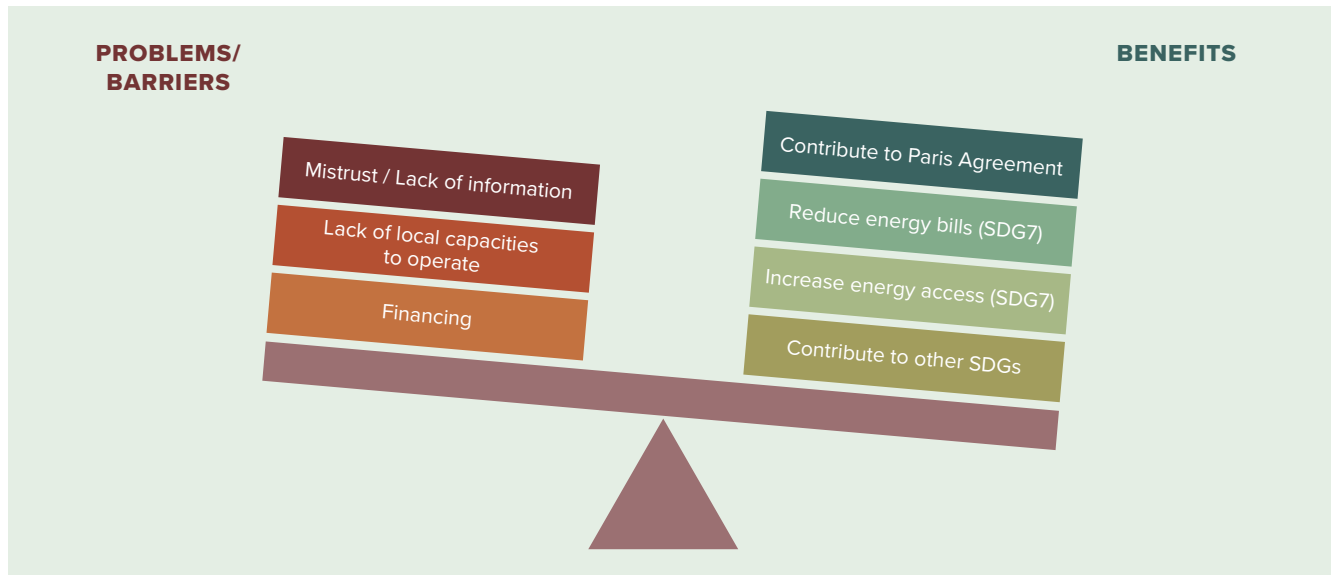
PROBLEMS/ BARRIERS

BENEFITS

Mistrust / Lack of information

Lack of local capacities to operate

Financing

Contribute to Paris Agreement

Reduce energy bills (SDG7)

Increase energy access (SDG7)

Contribute to other SDGs